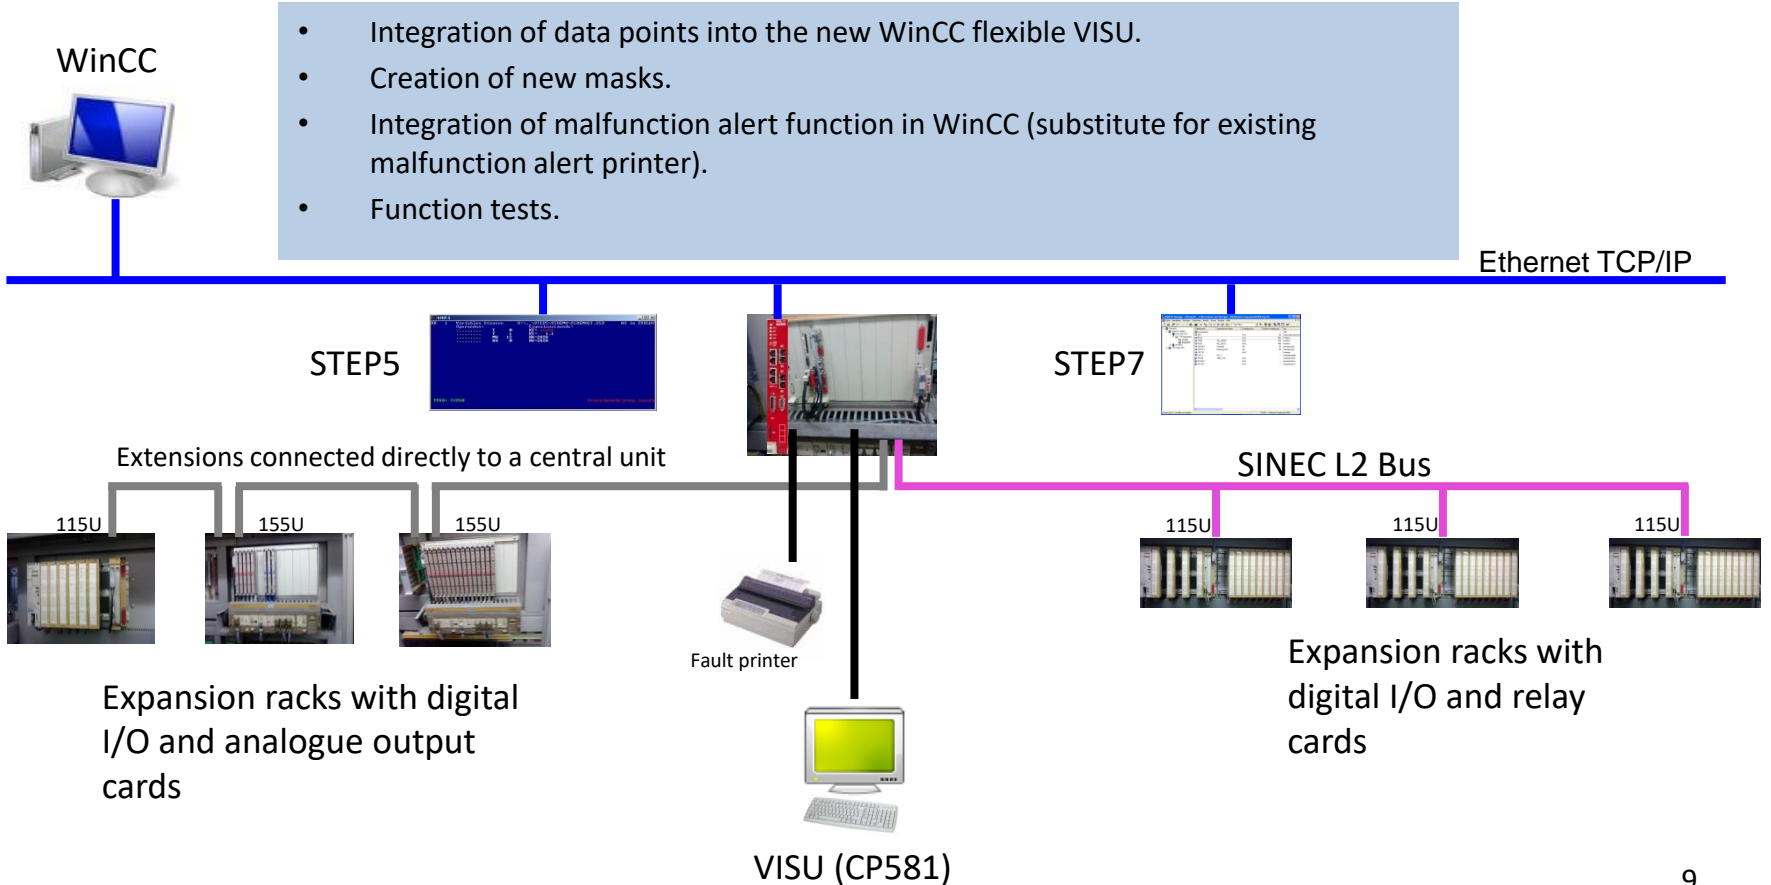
WinCC

- Integration of data points into the new WinCC flexible VISU.
- Creation of new masks.
- Integration of malfunction alert function in WinCC (substitute for existing malfunction alert printer).
- Function tests.

Ethernet TCP/IP

STEP5

STEP7

Extensions connected directly to a central unit

SINEC L2 Bus

115U

155U

155U

115U

115U

115U

Fault printer

Expansion racks with digital I/O and analogue output cards

Expansion racks with digital I/O and relay cards

VISU (CP581)

9